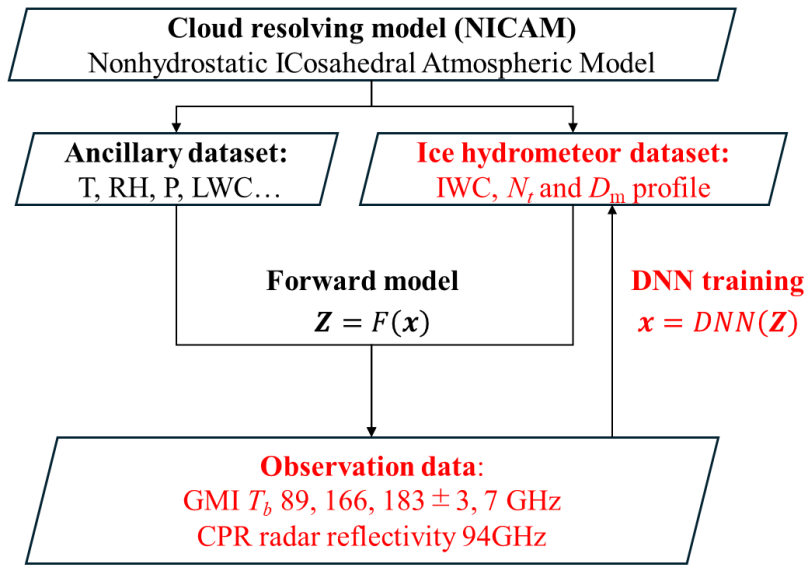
Cloud resolving model (NICAM)
Nonhydrostatic ICosahedral Atmospheric Model

Ancillary dataset:
T, RH, P, LWC…

Ice hydrometeor dataset:
IWC, $N_t$ and $D_{\mathrm{m}}$ profile

Forward model
$\boldsymbol{Z} = F(\boldsymbol{x})$

DNN training
$\boldsymbol{x} = DNN(\boldsymbol{Z})$

Observation data:
GMI $T_b$ 89, 166, 183 $\pm$ 3, 7 GHz
CPR radar reflectivity 94GHz